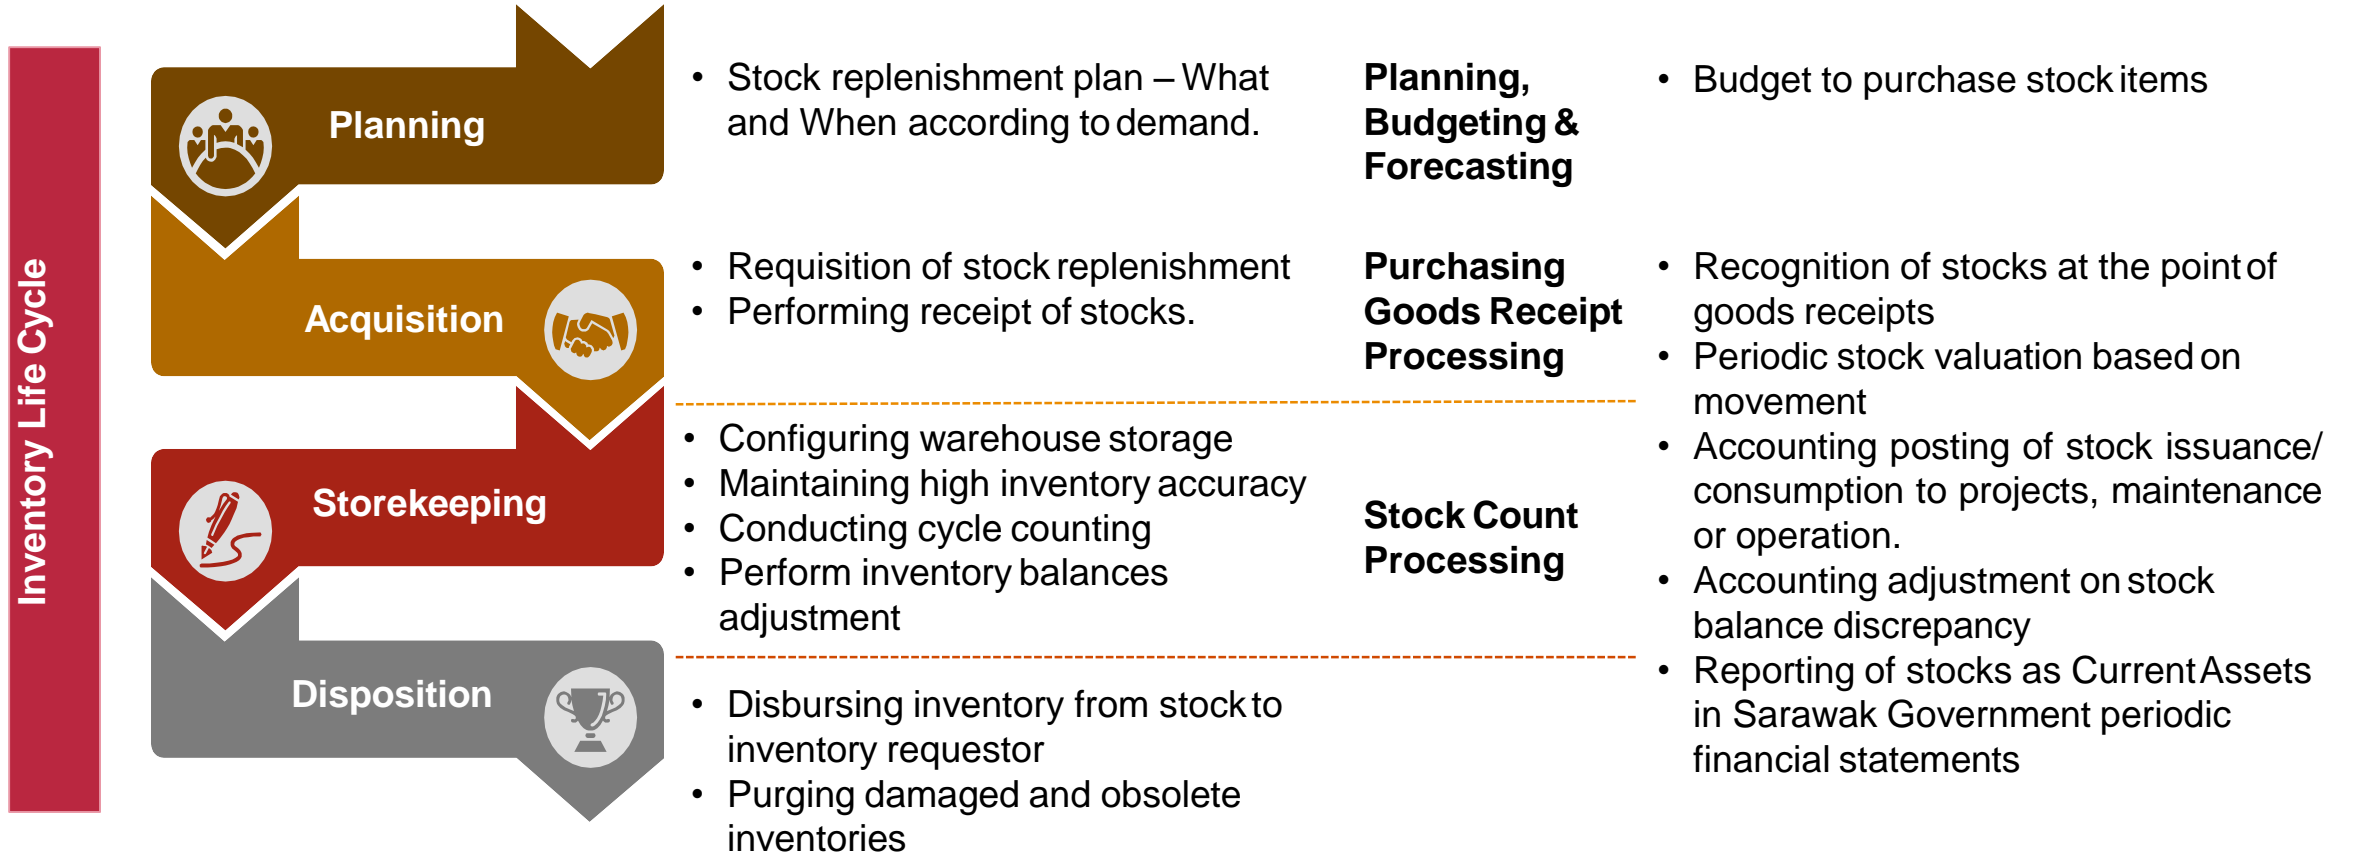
Inventory Life Cycle

Planning

Acquisition

Storekeeping

Disposition

- Stock replenishment plan – What and When according to demand.

- Requisition of stock replenishment
- Performing receipt of stocks.

- Configuring warehouse storage
- Maintaining high inventory accuracy
- Conducting cycle counting
- Perform inventory balances adjustment

- Disbursing inventory from stock to inventory requestor
- Purging damaged and obsolete inventories

Planning, Budgeting & Forecasting

Purchasing Goods Receipt Processing

Stock Count Processing

- Budget to purchase stock items

- Recognition of stocks at the point of goods receipts
- Periodic stock valuation based on movement
- Accounting posting of stock issuance/ consumption to projects, maintenance or operation.
- Accounting adjustment on stock balance discrepancy
- Reporting of stocks as Current Assets in Sarawak Government periodic financial statements